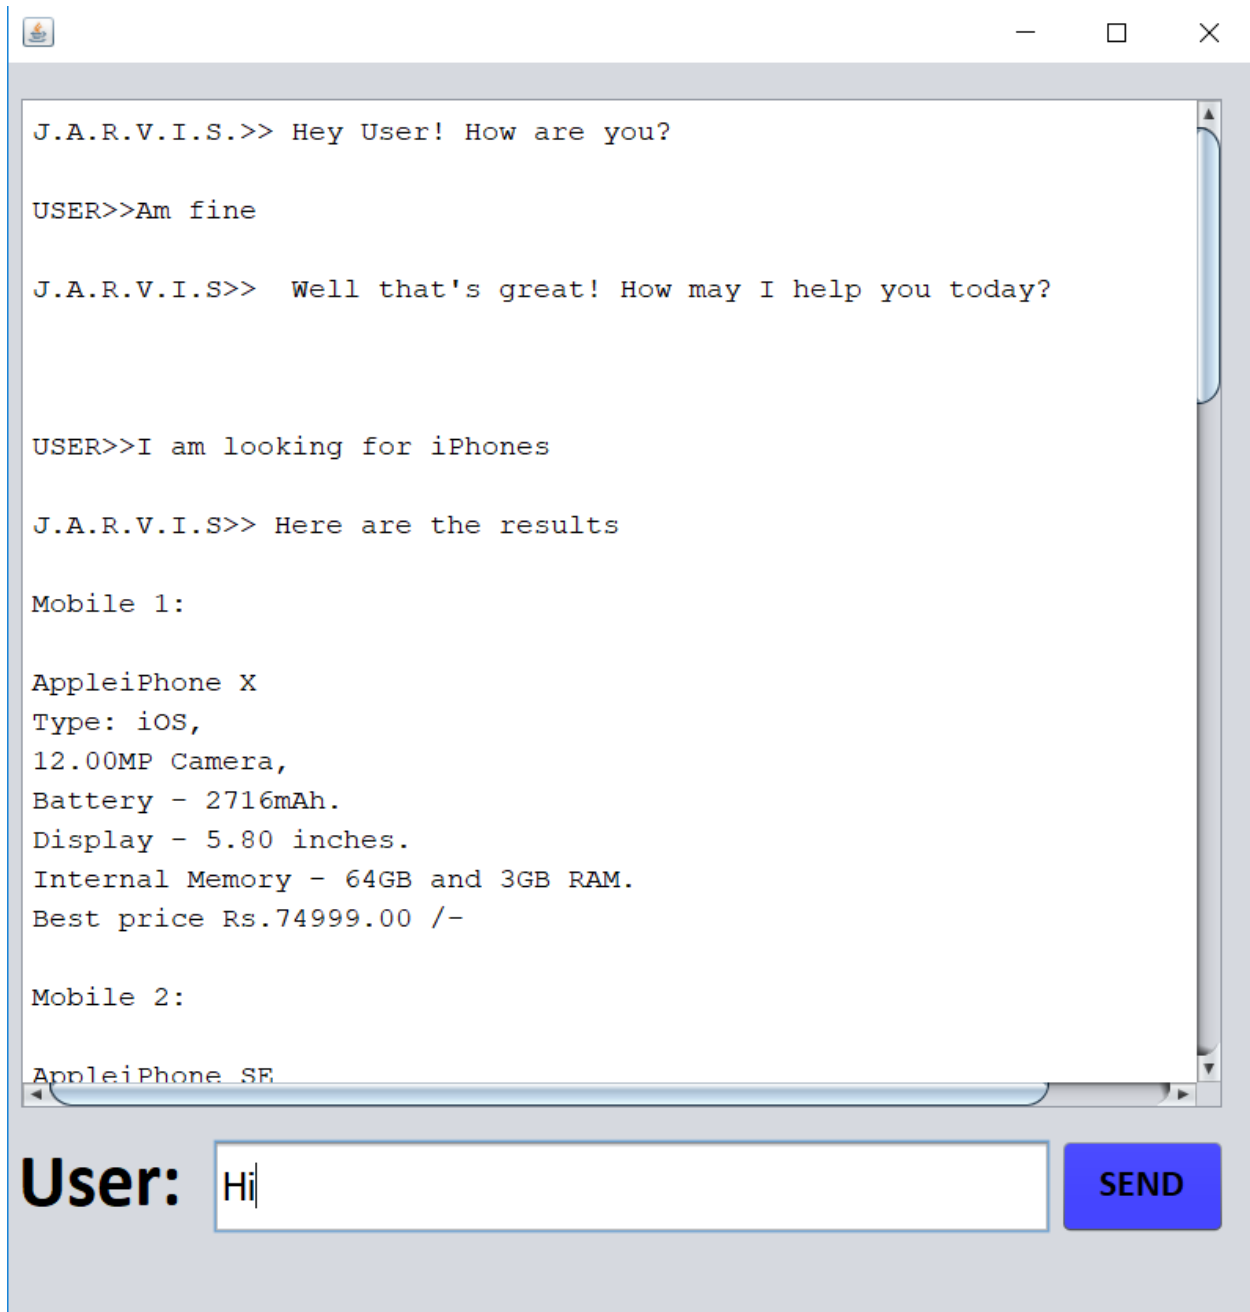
J.A.R.V.I.S.>> Hey User! How are you?

USER>>Am fine

J.A.R.V.I.S>>  Well that's great! How may I help you today?

USER>>I am looking for iPhones

J.A.R.V.I.S>> Here are the results

Mobile 1:

AppleiPhone X
Type: iOS,
12.00MP Camera,
Battery - 2716mAh.
Display - 5.80 inches.
Internal Memory - 64GB and 3GB RAM.
Best price Rs.74999.00 /-

Mobile 2:

AppleiPhone SE

User: Hi

SEND